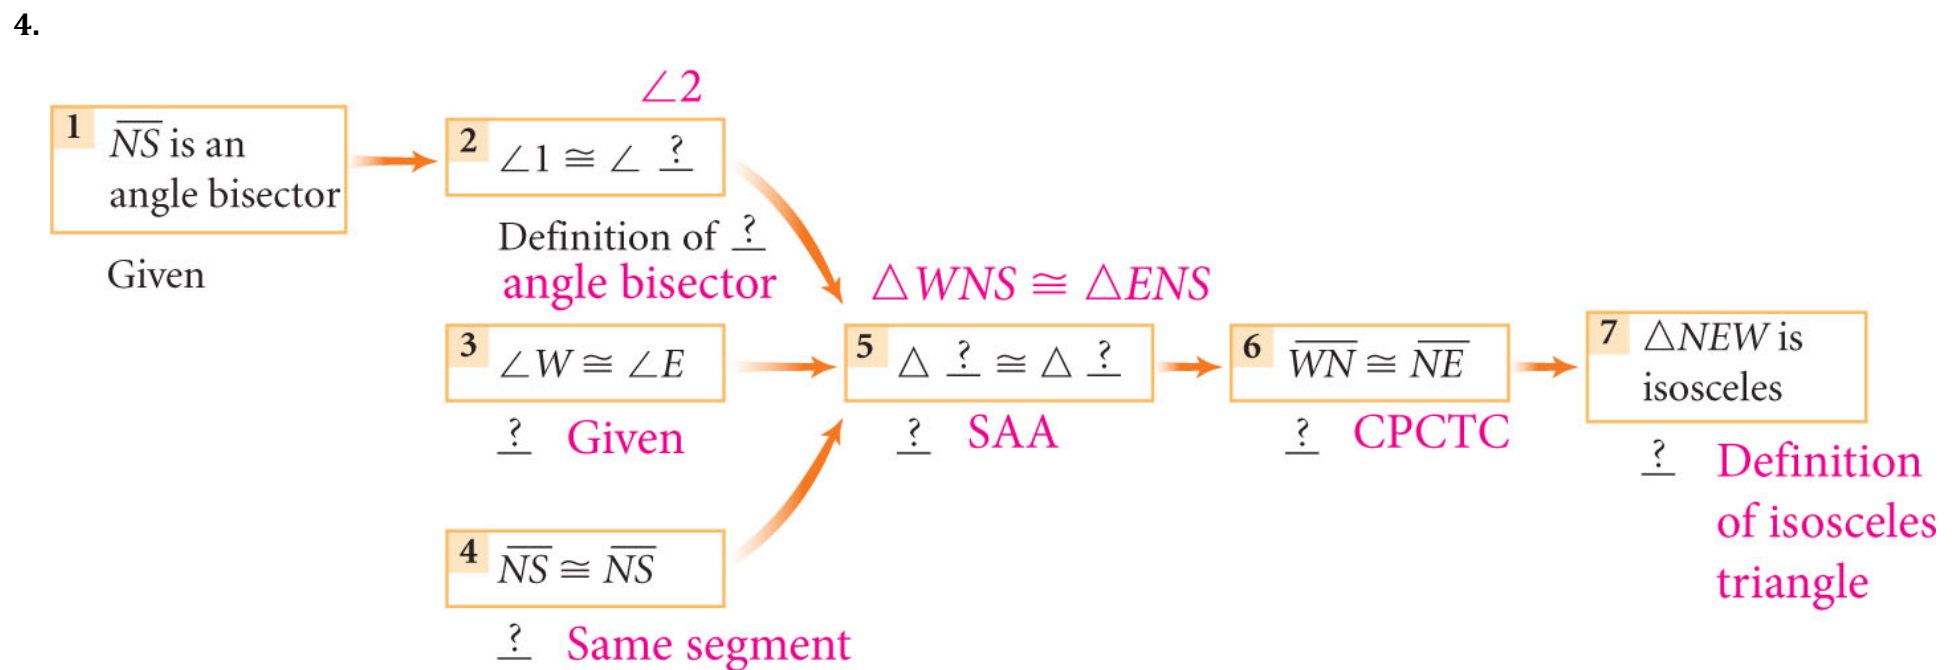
4.

$\angle 2$

1 $\overline{NS}$ is an angle bisector

Given

2 $\angle 1 \cong \angle$ ?

Definition of ?
angle bisector

$\triangle WNS \cong \triangle ENS$

3 $\angle W \cong \angle E$

? Given

4 $\overline{NS} \cong \overline{NS}$

? Same segment

5 $\triangle$ ? $\cong \triangle$ ?

? SAA

6 $\overline{WN} \cong \overline{NE}$

? CPCTC

7 $\triangle NEW$ is isosceles

? Definition of isosceles triangle